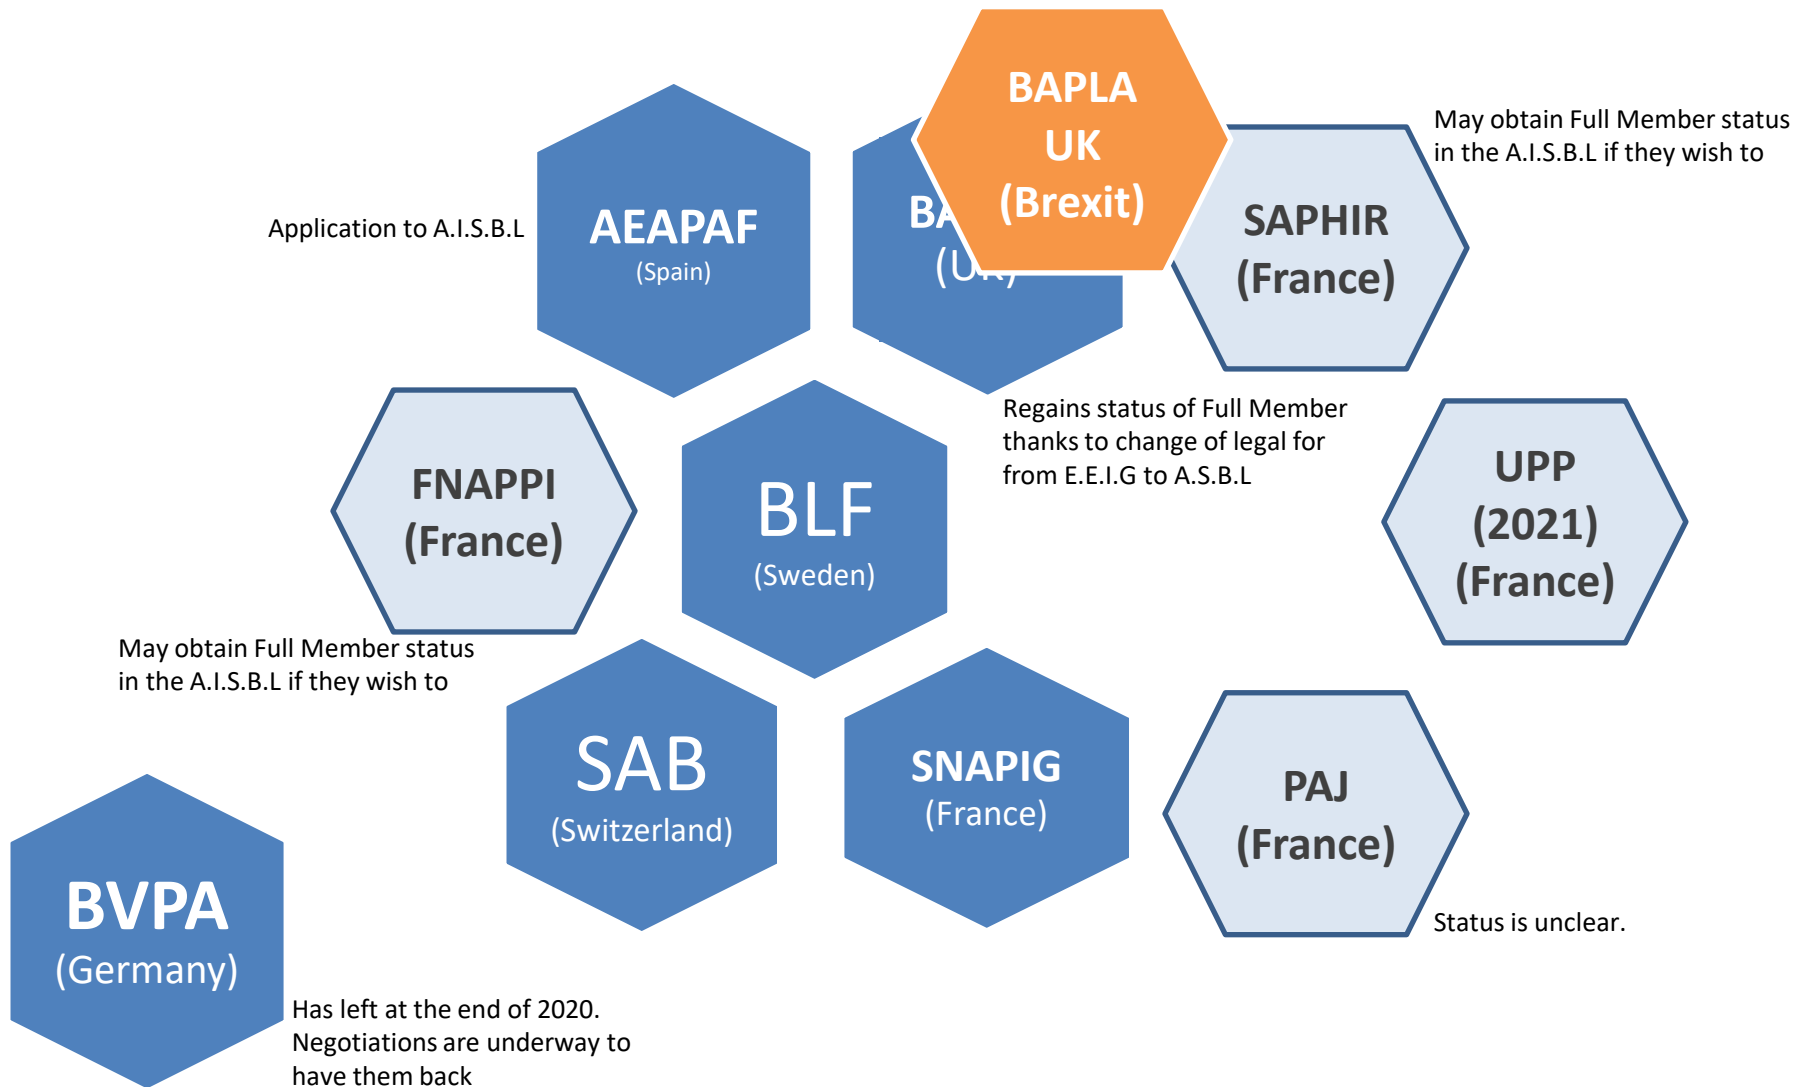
BAPLA
UK
(Brexit)

May obtain Full Member status in the A.I.S.B.L if they wish to

Application to A.I.S.B.L

AEAPAF
(Spain)

BA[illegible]
(U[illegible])

SAPHIR
(France)

Regains status of Full Member thanks to change of legal for from E.E.I.G to A.S.B.L

FNAPPI
(France)

BLF
(Sweden)

UPP
(2021)
(France)

May obtain Full Member status in the A.I.S.B.L if they wish to

SAB
(Switzerland)

SNAPIG
(France)

PAJ
(France)

Status is unclear.

BVPA
(Germany)

Has left at the end of 2020. Negotiations are underway to have them back